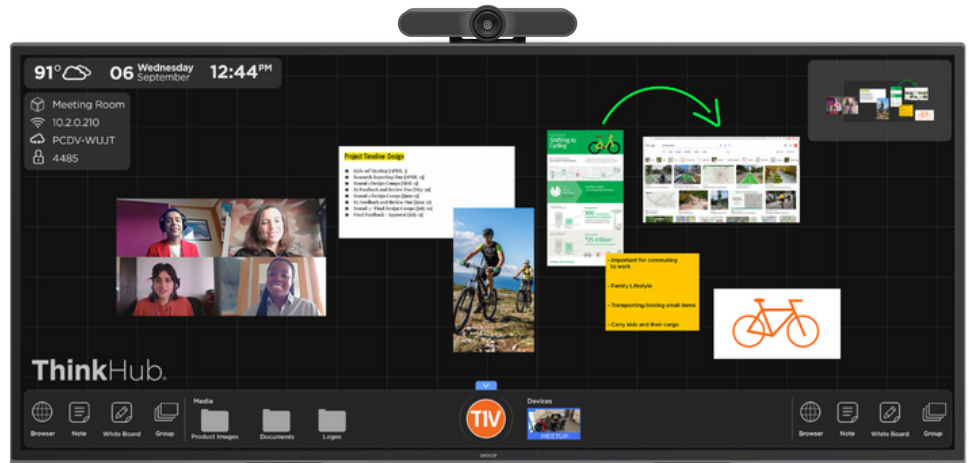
91° 06 Wednesday September 12:44 PM

Meeting Room
10.2.0.210
PCDV-WUJT
4485

Project Timeline Design

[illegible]

Shifting to Cycling

Important for commuting to work

Family Lifestyle

Transporting/storing small items

Carry kids and their cargo

ThinkHub.

Browser Note White Board Group

Media
Product Images Documents Logos

TIV

Devices
MEETUP

Browser Note White Board Group